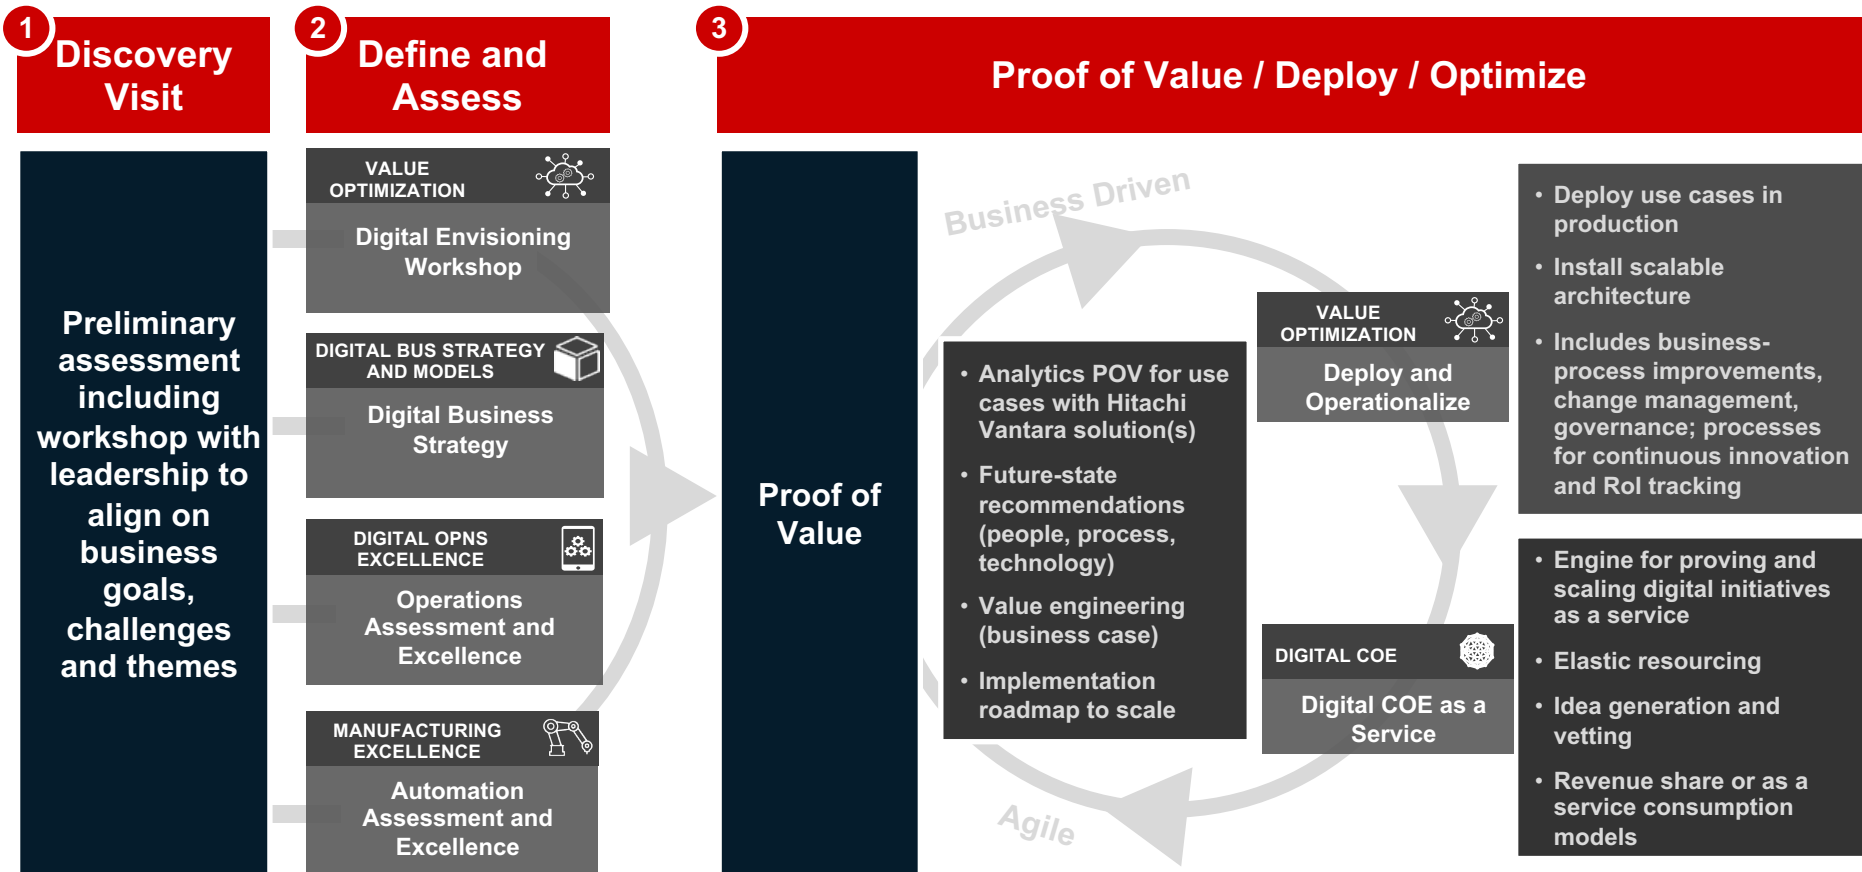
1 Discovery Visit

2 Define and Assess

3 Proof of Value / Deploy / Optimize

Preliminary assessment including workshop with leadership to align on business goals, challenges and themes

VALUE OPTIMIZATION

Digital Envisioning Workshop

DIGITAL BUS STRATEGY AND MODELS

Digital Business Strategy

DIGITAL OPNS EXCELLENCE

Operations Assessment and Excellence

MANUFACTURING EXCELLENCE

Automation Assessment and Excellence

Proof of Value

Business Driven

Agile

• Analytics POV for use cases with Hitachi Vantara solution(s)
• Future-state recommendations (people, process, technology)
• Value engineering (business case)
• Implementation roadmap to scale

VALUE OPTIMIZATION

Deploy and Operationalize

DIGITAL COE

Digital COE as a Service

• Deploy use cases in production
• Install scalable architecture
• Includes business-process improvements, change management, governance; processes for continuous innovation and RoI tracking

• Engine for proving and scaling digital initiatives as a service
• Elastic resourcing
• Idea generation and vetting
• Revenue share or as a service consumption models